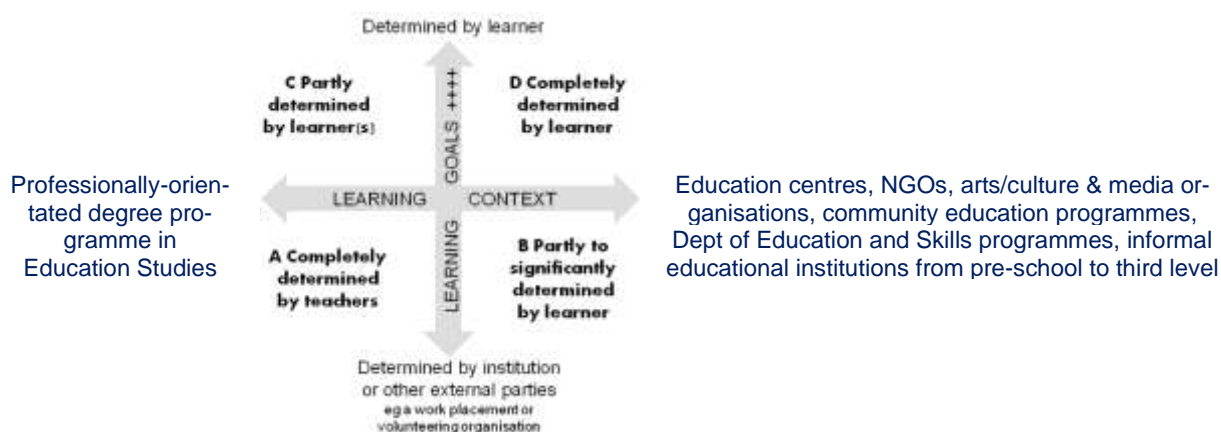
Determined by learner

C Partly determined by learner(s)

GOALS ++++

D Completely determined by learner

Professionally-orientated degree programme in Education Studies

LEARNING CONTEXT

Education centres, NGOs, arts/culture & media organisations, community education programmes, Dept of Education and Skills programmes, informal educational institutions from pre-school to third level

A Completely determined by teachers

LEARNING

B Partly to significantly determined by learner

Determined by institution or other external parties
eg a work placement or volunteering organisation